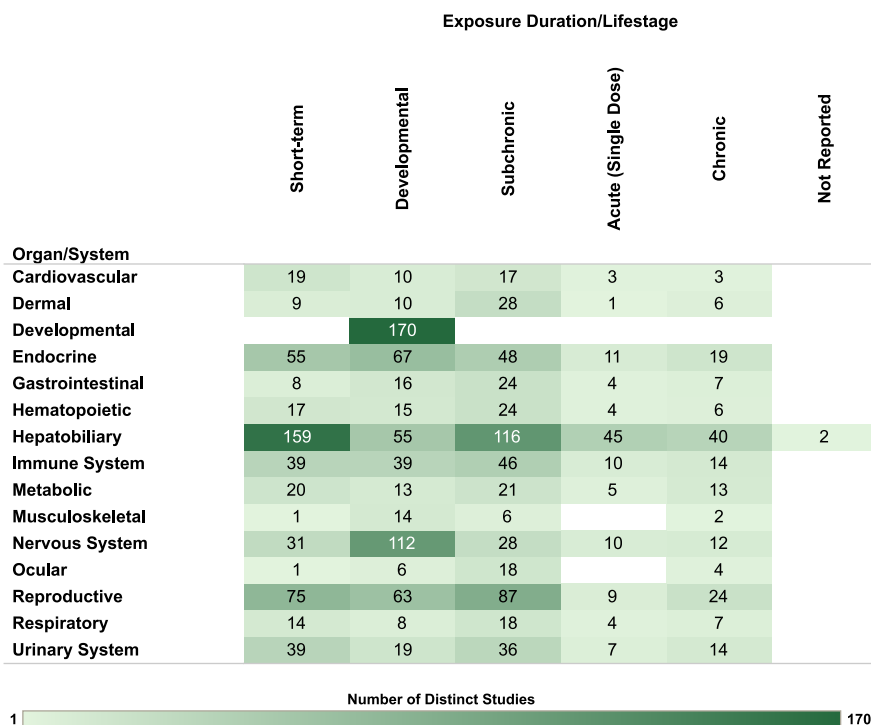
Exposure Duration/Lifestage

| Organ/System | Short-term | Developmental | Subchronic | Acute (Single Dose) | Chronic | Not Reported |
|---|---|---|---|---|---|---|
| Cardiovascular | 19 | 10 | 17 | 3 | 3 | |
| Dermal | 9 | 10 | 28 | 1 | 6 | |
| Developmental | | 170 | | | | |
| Endocrine | 55 | 67 | 48 | 11 | 19 | |
| Gastrointestinal | 8 | 16 | 24 | 4 | 7 | |
| Hematopoietic | 17 | 15 | 24 | 4 | 6 | |
| Hepatobiliary | 159 | 55 | 116 | 45 | 40 | 2 |
| Immune System | 39 | 39 | 46 | 10 | 14 | |
| Metabolic | 20 | 13 | 21 | 5 | 13 | |
| Musculoskeletal | 1 | 14 | 6 | | 2 | |
| Nervous System | 31 | 112 | 28 | 10 | 12 | |
| Ocular | 1 | 6 | 18 | | 4 | |
| Reproductive | 75 | 63 | 87 | 9 | 24 | |
| Respiratory | 14 | 8 | 18 | 4 | 7 | |
| Urinary System | 39 | 19 | 36 | 7 | 14 | |

Number of Distinct Studies
1 170